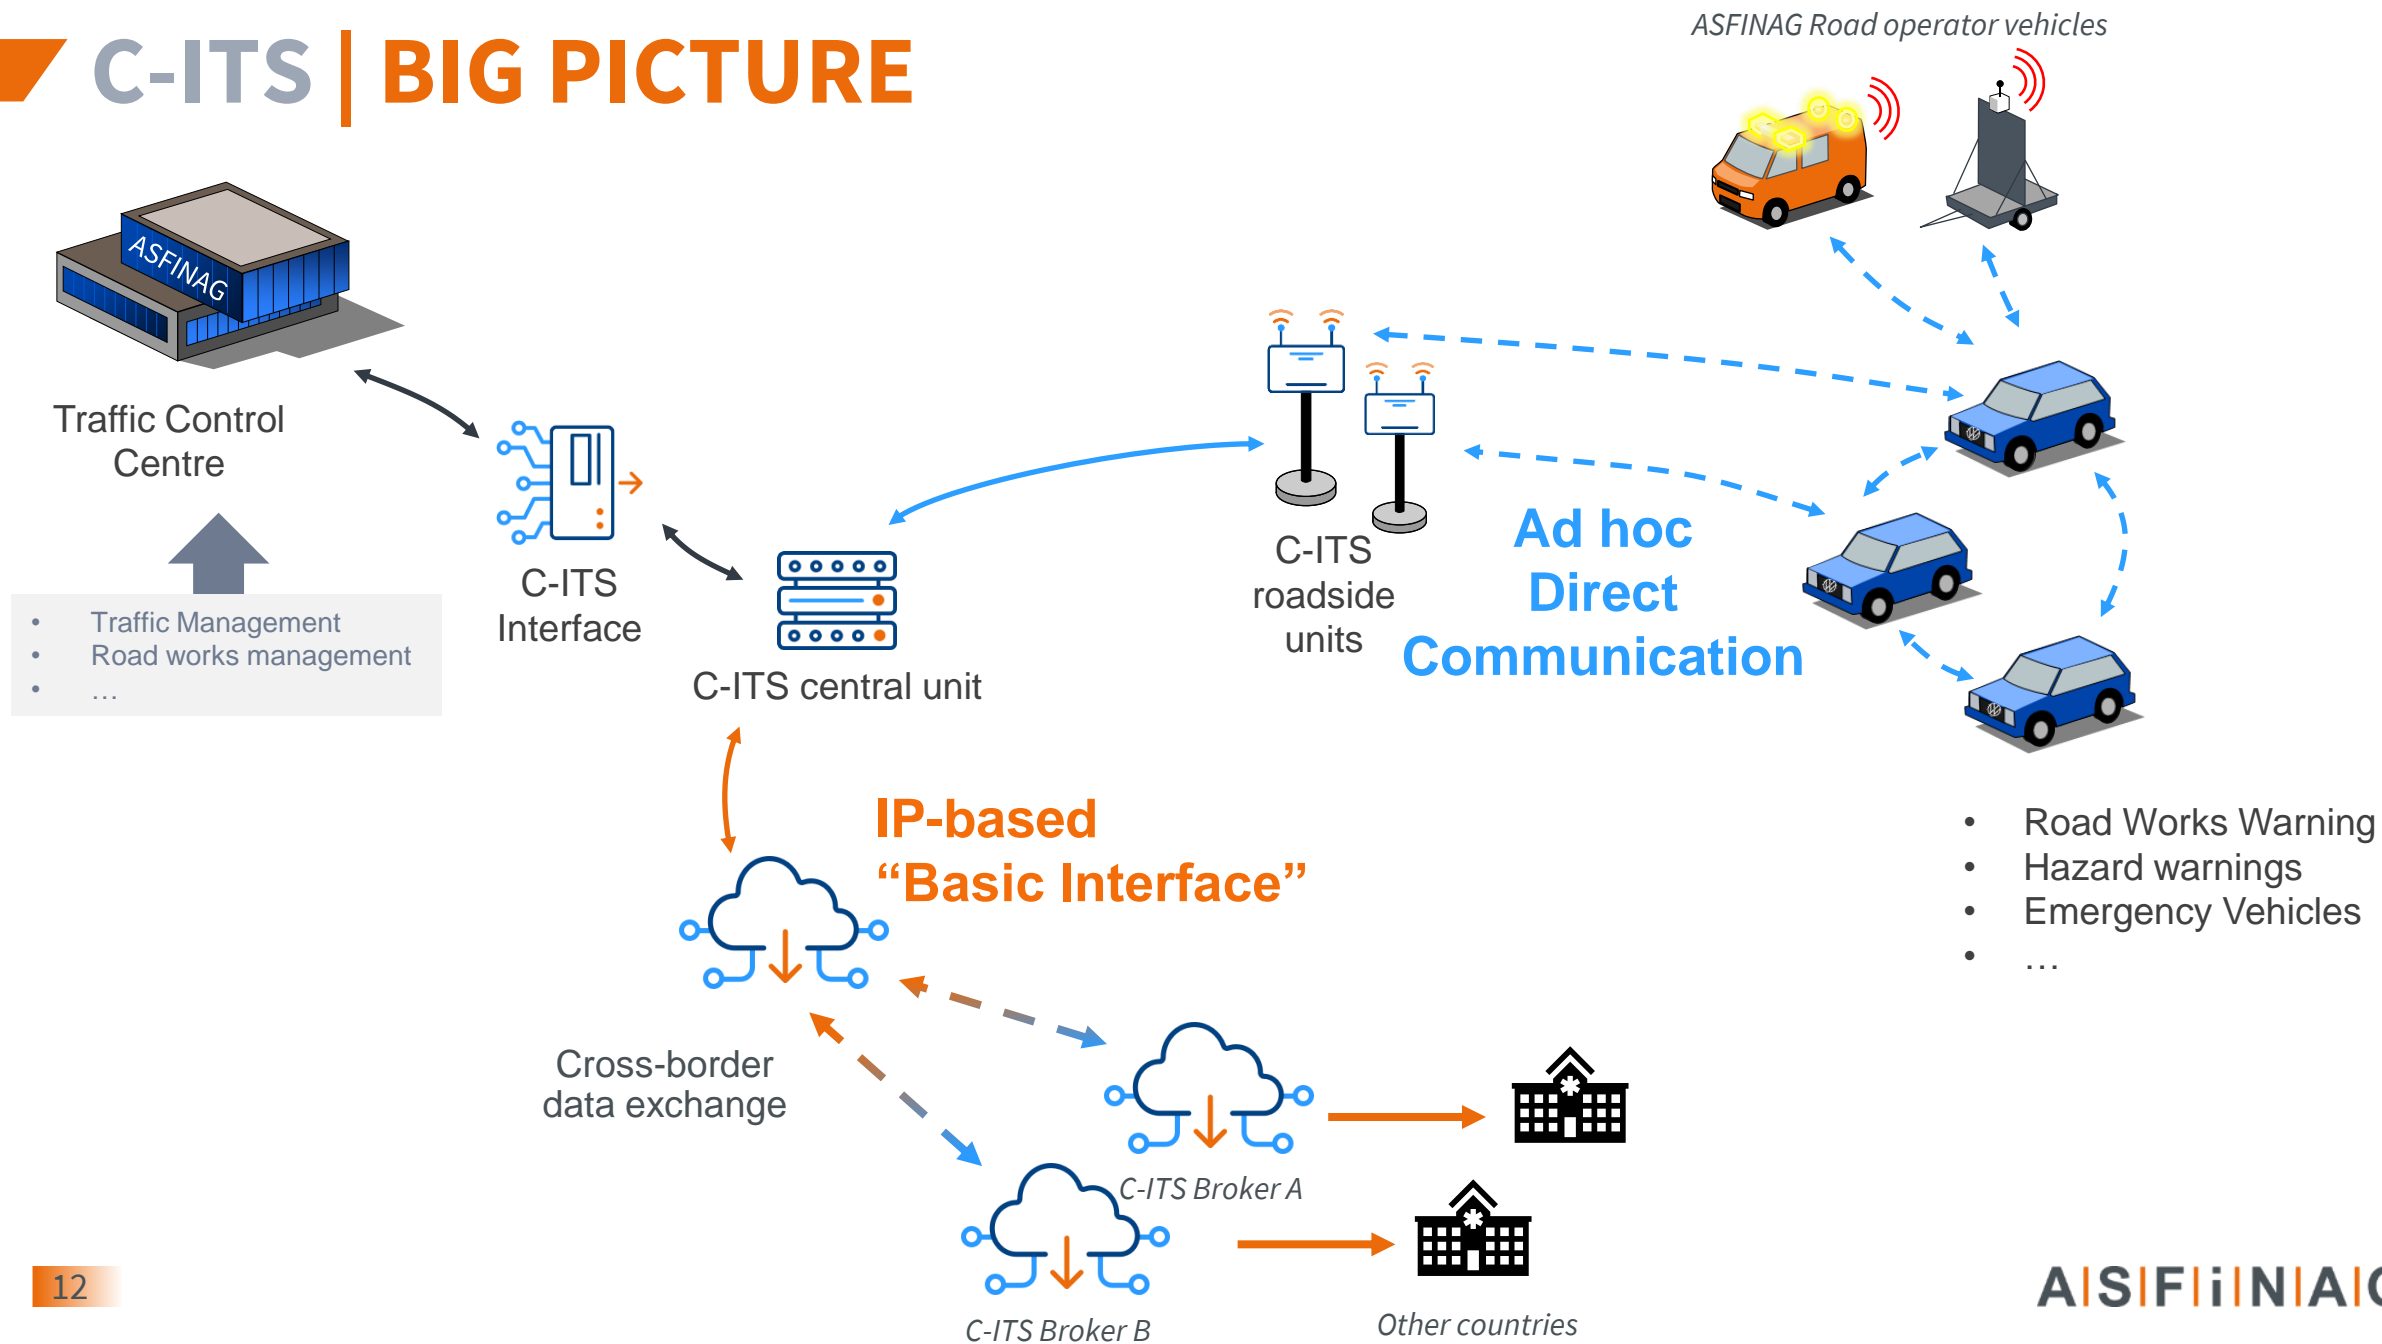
C-ITS | BIG PICTURE

ASFINAG Road operator vehicles

ASFINAG

Traffic Control Centre

- Traffic Management
- Road works management
- …

C-ITS Interface

C-ITS central unit

C-ITS roadside units

Ad hoc Direct Communication

- Road Works Warning
- Hazard warnings
- Emergency Vehicles
- …

IP-based "Basic Interface"

Cross-border data exchange

C-ITS Broker A

C-ITS Broker B

Other countries

12

A|S|F|i|N|A|G